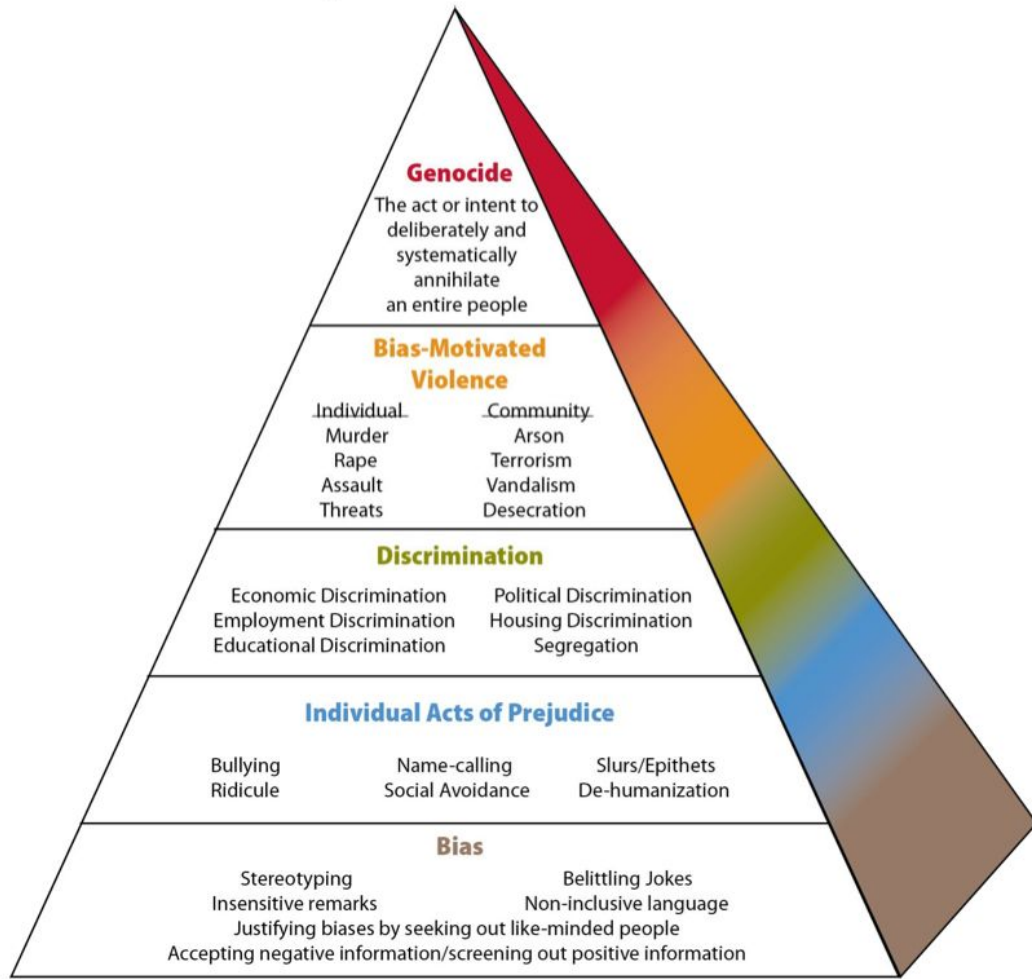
Genocide

The act or intent to deliberately and systematically annihilate an entire people

Bias-Motivated Violence

| Individual | Community |
|---|---|
| Murder | Arson |
| Rape | Terrorism |
| Assault | Vandalism |
| Threats | Desecration |

Discrimination

Economic Discrimination
Employment Discrimination
Educational Discrimination

Political Discrimination
Housing Discrimination
Segregation

Individual Acts of Prejudice

Bullying
Ridicule

Name-calling
Social Avoidance

Slurs/Epithets
De-humanization

Bias

Stereotyping
Insensitive remarks

Belittling Jokes
Non-inclusive language

Justifying biases by seeking out like-minded people
Accepting negative information/screening out positive information